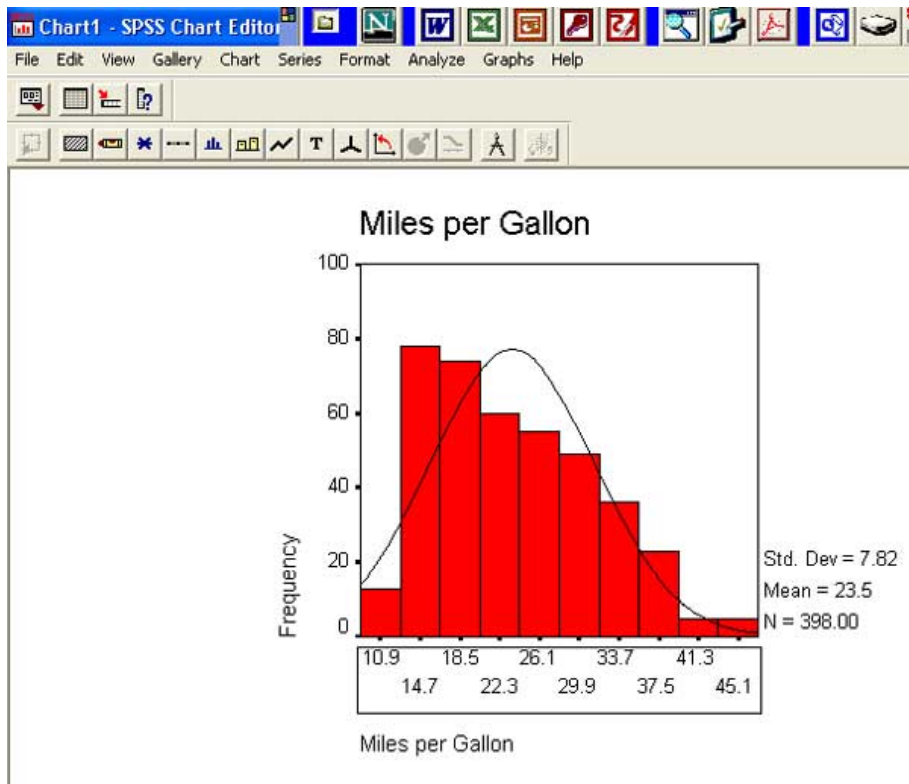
Chart1 - SPSS Chart Editor

File Edit View Gallery Chart Series Format Analyze Graphs Help

T

Miles per Gallon

100

80

60

40

20

0

Frequency

10.9 18.5 26.1 33.7 41.3

14.7 22.3 29.9 37.5 45.1

Miles per Gallon

Std. Dev = 7.82
Mean = 23.5
N = 398.00